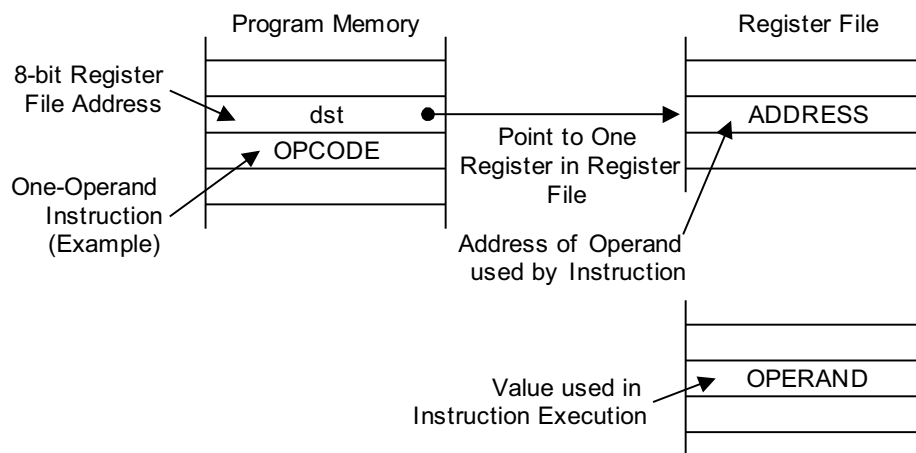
Program Memory

Register File

8-bit Register File Address

dst

OPCODE

One-Operand Instruction (Example)

Point to One Register in Register File

ADDRESS

Address of Operand used by Instruction

OPERAND

Value used in Instruction Execution